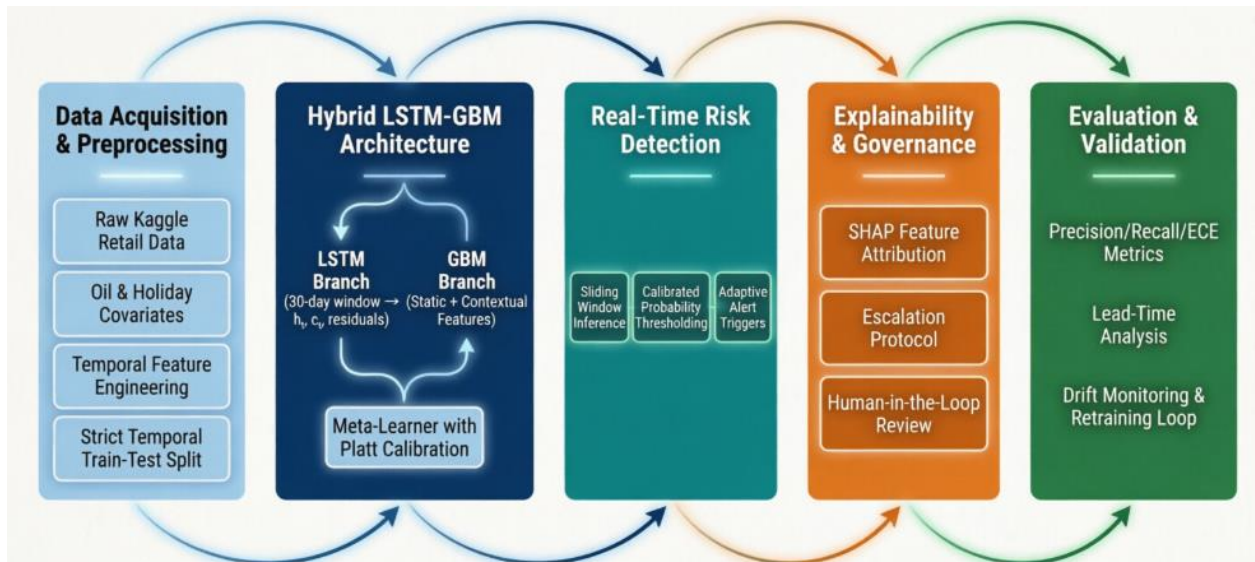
Data Acquisition & Preprocessing

Raw Kaggle Retail Data

Oil & Holiday Covariates

Temporal Feature Engineering

Strict Temporal Train-Test Split

Hybrid LSTM-GBM Architecture

LSTM Branch (30-day window → $h_t$, $c_t$, residuals)

GBM Branch (Static + Contextual Features)

Meta-Learner with Platt Calibration

Real-Time Risk Detection

Sliding Window Inference

Calibrated Probability Thresholding

Adaptive Alert Triggers

Explainability & Governance

SHAP Feature Attribution

Escalation Protocol

Human-in-the-Loop Review

Evaluation & Validation

Precision/Recall/ECE Metrics

Lead-Time Analysis

Drift Monitoring & Retraining Loop